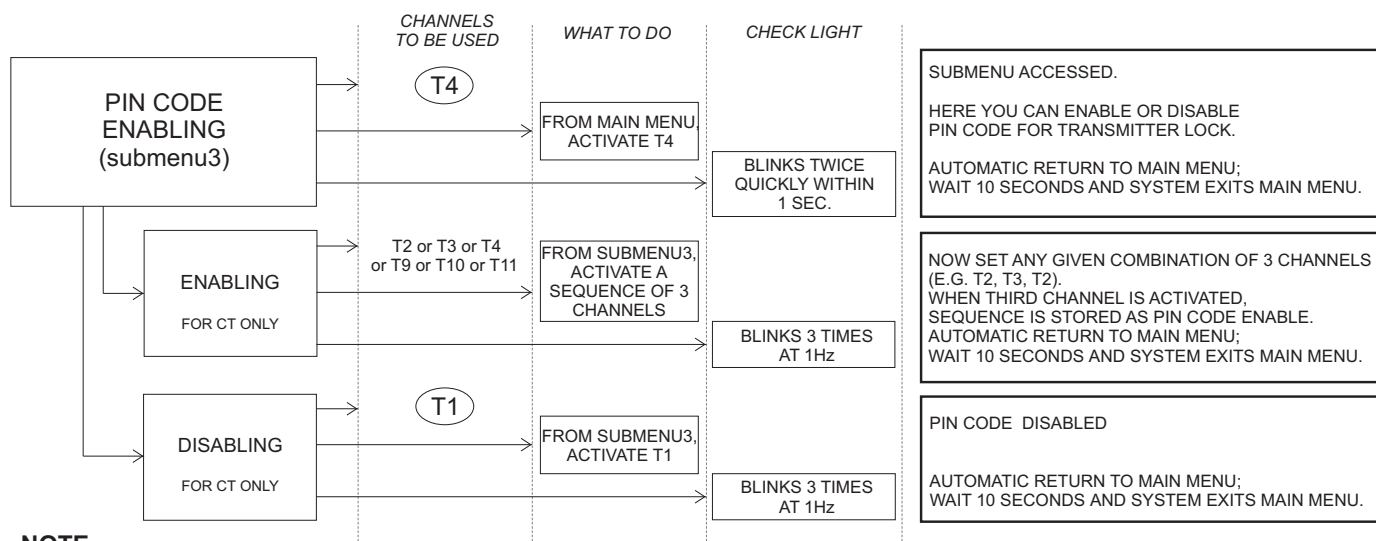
CHANNELS TO BE USED

WHAT TO DO

CHECK LIGHT

PIN CODE ENABLING (submenu3)

T4

FROM MAIN MENU, ACTIVATE T4

BLINKS TWICE QUICKLY WITHIN 1 SEC.

SUBMENU ACCESSED.

HERE YOU CAN ENABLE OR DISABLE PIN CODE FOR TRANSMITTER LOCK.

AUTOMATIC RETURN TO MAIN MENU;
WAIT 10 SECONDS AND SYSTEM EXITS MAIN MENU.

ENABLING

FOR CT ONLY

T2 or T3 or T4 or T9 or T10 or T11

FROM SUBMENU3, ACTIVATE A SEQUENCE OF 3 CHANNELS

BLINKS 3 TIMES AT 1Hz

NOW SET ANY GIVEN COMBINATION OF 3 CHANNELS (E.G. T2, T3, T2).
WHEN THIRD CHANNEL IS ACTIVATED, SEQUENCE IS STORED AS PIN CODE ENABLE.
AUTOMATIC RETURN TO MAIN MENU;
WAIT 10 SECONDS AND SYSTEM EXITS MAIN MENU.

DISABLING

FOR CT ONLY

T1

FROM SUBMENU3, ACTIVATE T1

BLINKS 3 TIMES AT 1Hz

PIN CODE DISABLED

AUTOMATIC RETURN TO MAIN MENU;
WAIT 10 SECONDS AND SYSTEM EXITS MAIN MENU.

NOTE